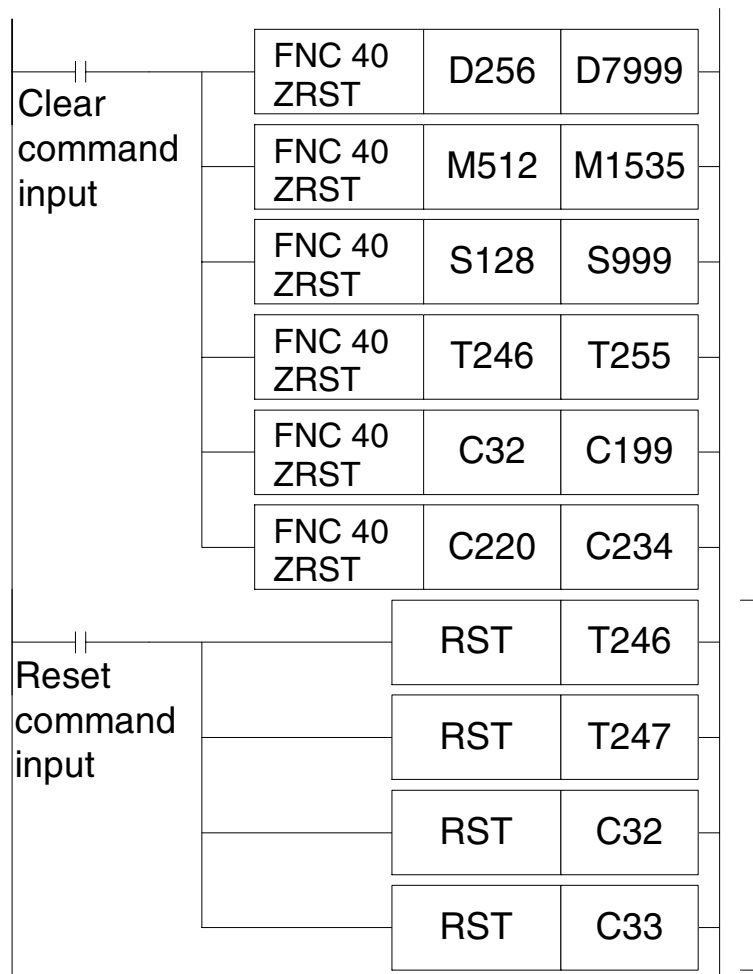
Clear command input

FNC 40 ZRST | D256 | D7999

FNC 40 ZRST | M512 | M1535

FNC 40 ZRST | S128 | S999

FNC 40 ZRST | T246 | T255

FNC 40 ZRST | C32 | C199

FNC 40 ZRST | C220 | C234

Reset command input

RST | T246

RST | T247

RST | C32

RST | C33